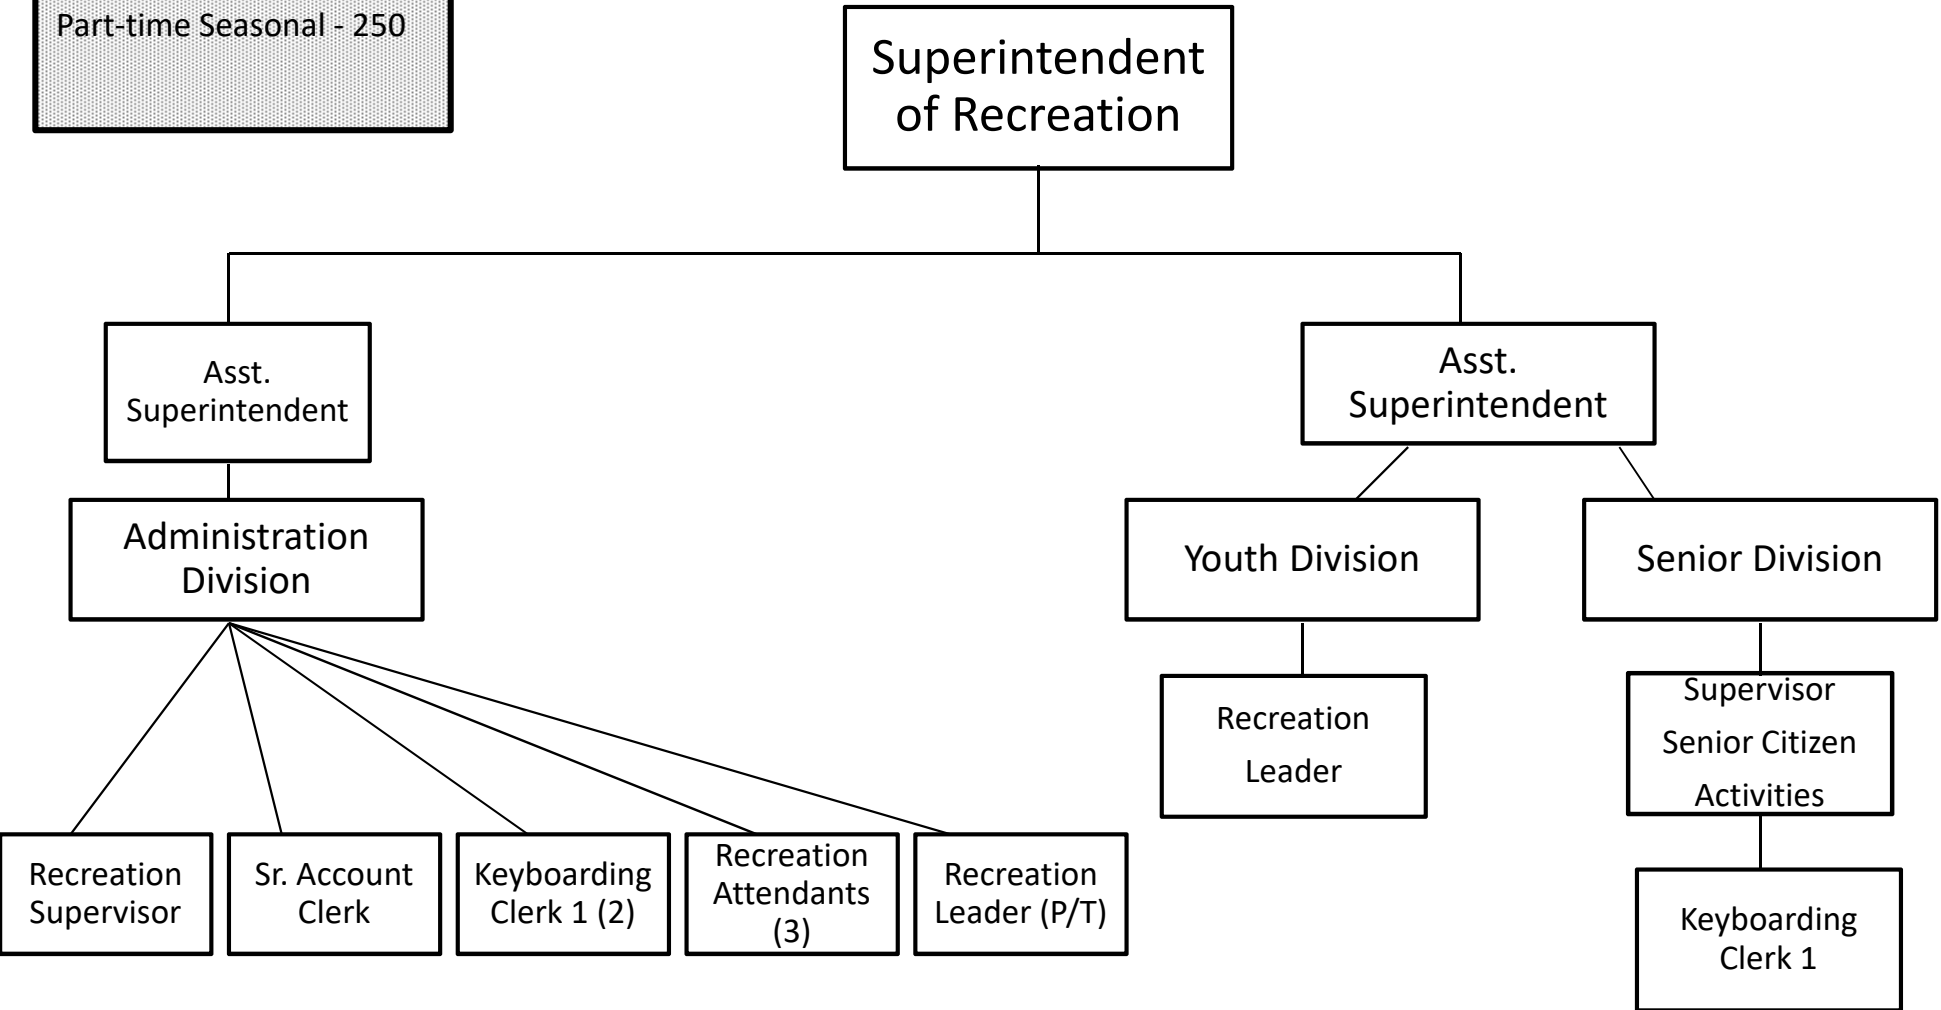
Part-time Seasonal - 250

Superintendent of Recreation

Asst. Superintendent

Administration Division

Recreation Supervisor

Sr. Account Clerk

Keyboarding Clerk 1 (2)

Recreation Attendants (3)

Recreation Leader (P/T)

Asst. Superintendent

Youth Division

Recreation Leader

Senior Division

Supervisor Senior Citizen Activities

Keyboarding Clerk 1